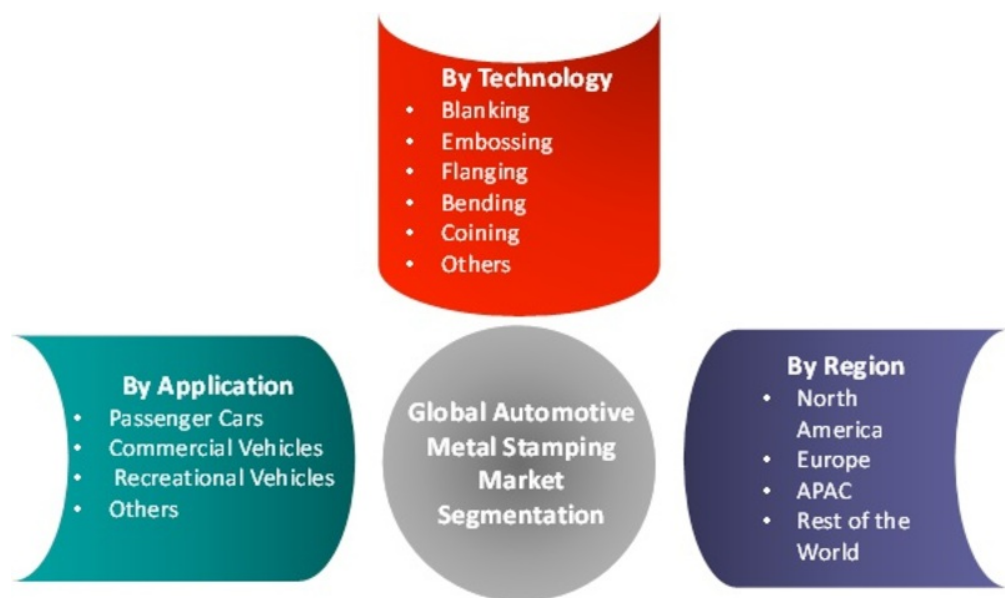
By Technology
- Blanking
- Embossing
- Flanging
- Bending
- Coining
- Others

By Application
- Passenger Cars
- Commercial Vehicles
- Recreational Vehicles
- Others

Global Automotive Metal Stamping Market Segmentation

By Region
- North America
- Europe
- APAC
- Rest of the World